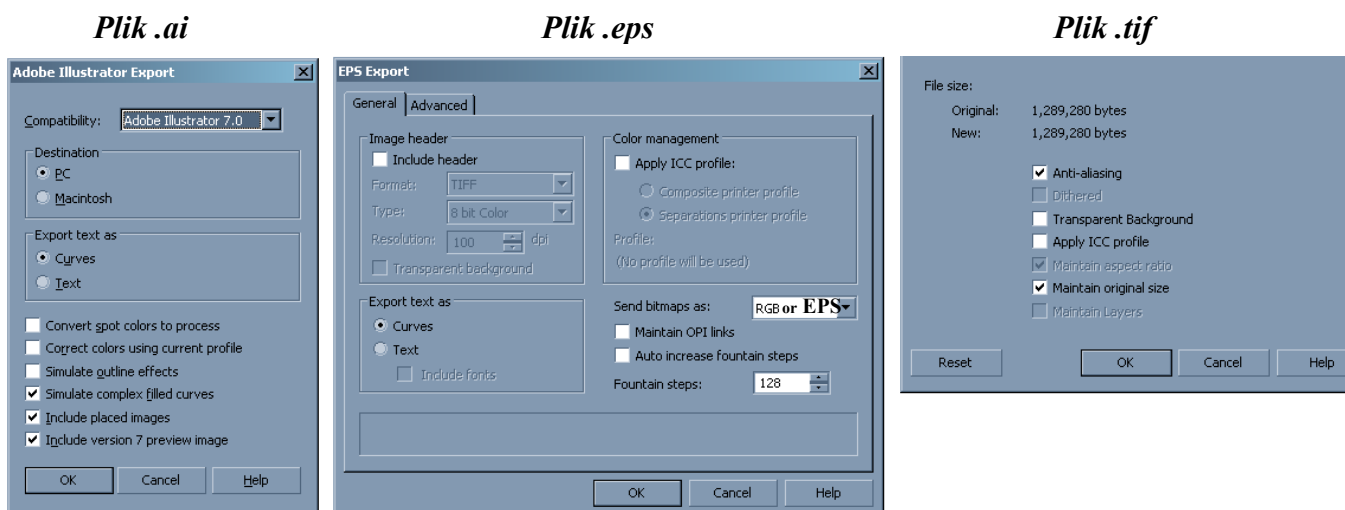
Plik .ai

Adobe Illustrator Export

Compatibility: Adobe Illustrator 7.0

Destination
PC
Macintosh

Export text as
Curves
Text

Convert spot colors to process
Correct colors using current profile
Simulate outline effects
Simulate complex filled curves
Include placed images
Include version 7 preview image

OK Cancel Help

Plik .eps

EPS Export

General Advanced

Image header
Include header
Format: TIFF
Type: 8 bit Color
Resolution: 100 dpi
Transparent background

Color management
Apply ICC profile:
Composite printer profile
Separations printer profile
Profile:
(No profile will be used)

Export text as
Curves
Text
Include fonts

Send bitmaps as: RGB or EPS
Maintain OPI links
Auto increase fountain steps
Fountain steps: 128

OK Cancel Help

Plik .tif

File size:
Original: 1,289,280 bytes
New: 1,289,280 bytes

Anti-aliasing
Dithered
Transparent Background
Apply ICC profile
Maintain aspect ratio
Maintain original size
Maintain Layers

Reset OK Cancel Help